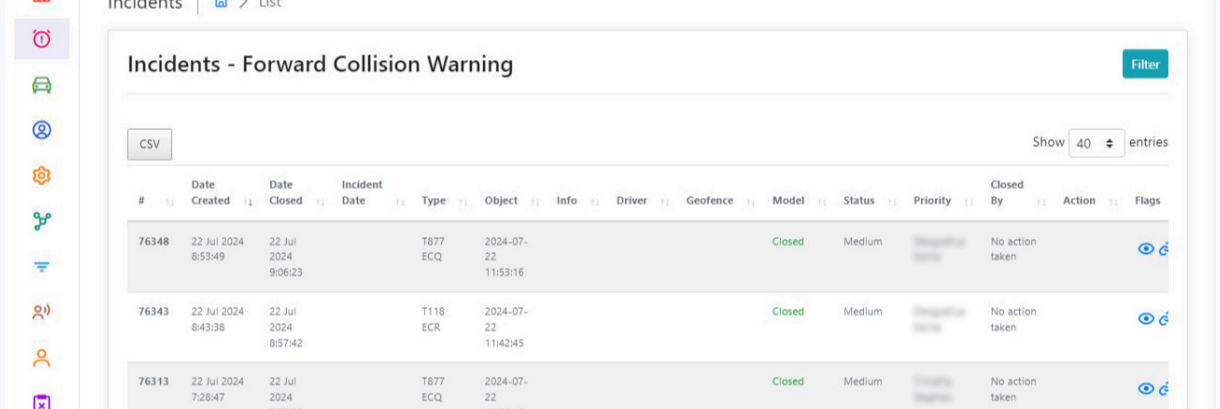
Incidents | > List

Incidents - Forward Collision Warning

Filter

CSV

Show 40 entries

| # | Date Created | Date Closed | Incident Date | Type | Object | Info | Driver | Geofence | Model | Status | Priority | Closed By | Action | Flags |
|---|---|---|---|---|---|---|---|---|---|---|---|---|---|---|
| 76348 | 22 Jul 2024 8:53:49 | 22 Jul 2024 9:06:23 | | T877 ECQ | 2024-07-22 11:53:16 | | | | Closed | Medium | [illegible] | No action taken | | |
| 76343 | 22 Jul 2024 8:43:38 | 22 Jul 2024 8:57:42 | | T118 ECR | 2024-07-22 11:42:45 | | | | Closed | Medium | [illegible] | No action taken | | |
| 76313 | 22 Jul 2024 7:28:47 | 22 Jul 2024 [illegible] | | T877 ECQ | 2024-07-22 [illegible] | | | | Closed | Medium | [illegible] | No action taken | | |